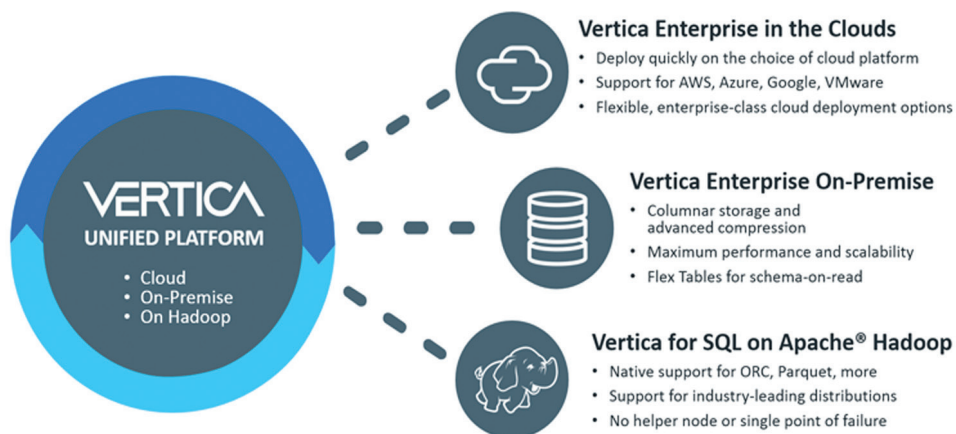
VERTICA
UNIFIED PLATFORM

- Cloud
- On-Premise
- On Hadoop

Vertica Enterprise in the Clouds

- Deploy quickly on the choice of cloud platform
- Support for AWS, Azure, Google, VMware
- Flexible, enterprise-class cloud deployment options

Vertica Enterprise On-Premise

- Columnar storage and advanced compression
- Maximum performance and scalability
- Flex Tables for schema-on-read

Vertica for SQL on Apache® Hadoop

- Native support for ORC, Parquet, more
- Support for industry-leading distributions
- No helper node or single point of failure